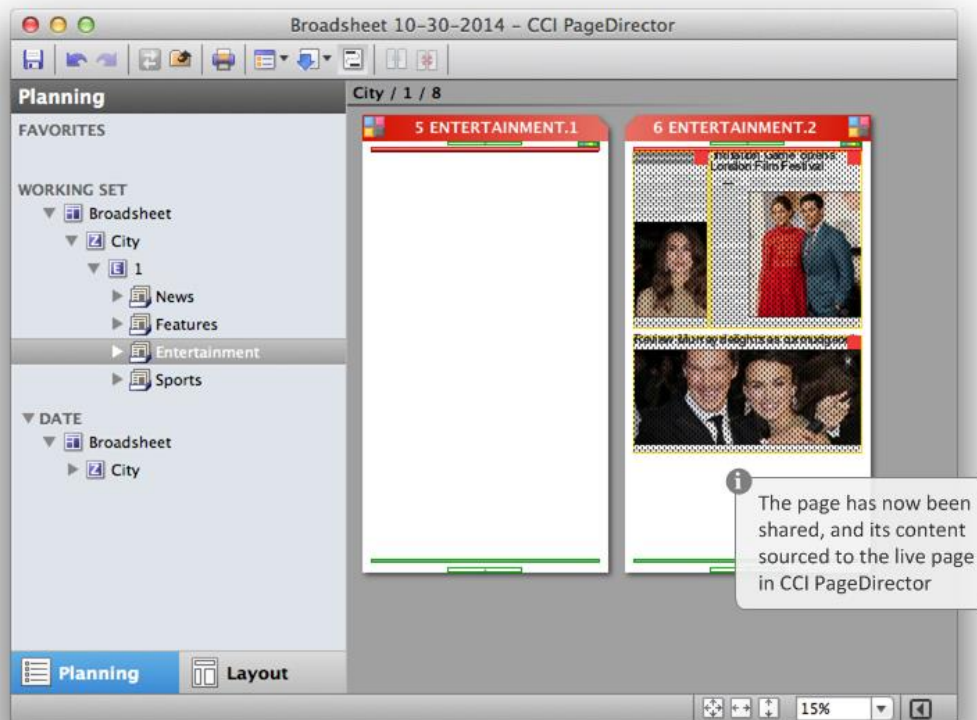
Broadsheet 10-30-2014 - CCI PageDirector

Planning

City / 1 / 8

FAVORITES

WORKING SET
Broadsheet
City
1
News
Features
Entertainment
Sports

DATE
Broadsheet
City

5 ENTERTAINMENT.1

6 ENTERTAINMENT.2

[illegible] Game opens London Film Festival

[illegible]

The page has now been shared, and its content sourced to the live page in CCI PageDirector

Planning

Layout

15%